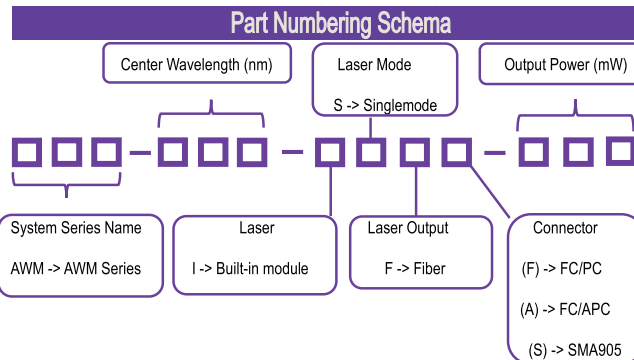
Part Numbering Schema

Center Wavelength (nm)

Laser Mode

S -> Singlemode

Output Power (mW)

System Series Name

AWM -> AWM Series

Laser

I -> Built-in module

Laser Output

F -> Fiber

Connector

(F) -> FC/PC

(A) -> FC/APC

(S) -> SMA905